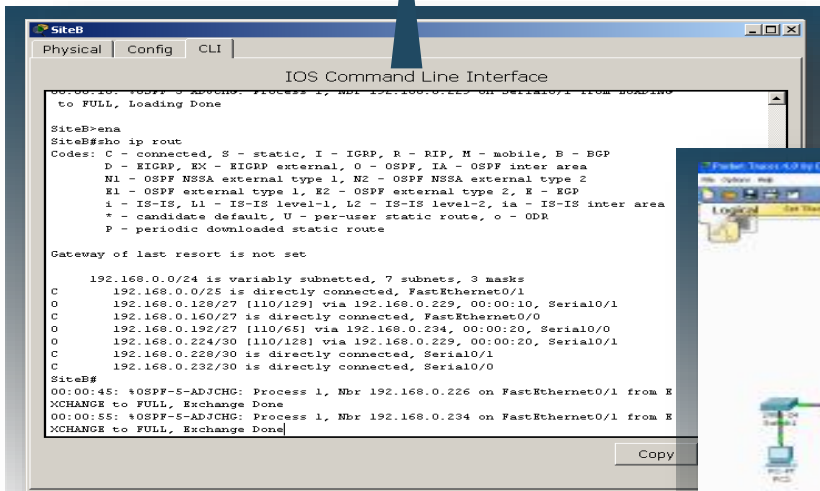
SiteB

Physical | Config | CLI

IOS Command Line Interface

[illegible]
to FULL, Loading Done

SiteB>ena
SiteB#sho ip rout
Codes: C - connected, S - static, I - IGRP, R - RIP, M - mobile, B - BGP
D - EIGRP, EX - EIGRP external, O - OSPF, IA - OSPF inter area
N1 - OSPF NSSA external type 1, N2 - OSPF NSSA external type 2
E1 - OSPF external type 1, E2 - OSPF external type 2, E - EGP
i - IS-IS, L1 - IS-IS level-1, L2 - IS-IS level-2, ia - IS-IS inter area
* - candidate default, U - per-user static route, o - ODR
P - periodic downloaded static route

Gateway of last resort is not set

192.168.0.0/24 is variably subnetted, 7 subnets, 3 masks
C 192.168.0.0/25 is directly connected, FastEthernet0/1
O 192.168.0.128/27 [110/129] via 192.168.0.229, 00:00:10, Serial0/1
C 192.168.0.160/27 is directly connected, FastEthernet0/0
O 192.168.0.192/27 [110/65] via 192.168.0.234, 00:00:20, Serial0/0
O 192.168.0.224/30 [110/128] via 192.168.0.229, 00:00:20, Serial0/1
C 192.168.0.228/30 is directly connected, Serial0/1
C 192.168.0.232/30 is directly connected, Serial0/0
SiteB#
00:00:45: %OSPF-5-ADJCHG: Process 1, Nbr 192.168.0.226 on FastEthernet0/1 from EXCHANGE to FULL, Exchange Done
00:00:55: %OSPF-5-ADJCHG: Process 1, Nbr 192.168.0.234 on FastEthernet0/1 from EXCHANGE to FULL, Exchange Done

Copy

Packet Tracer 4.0 by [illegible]
File Options Help
Logical